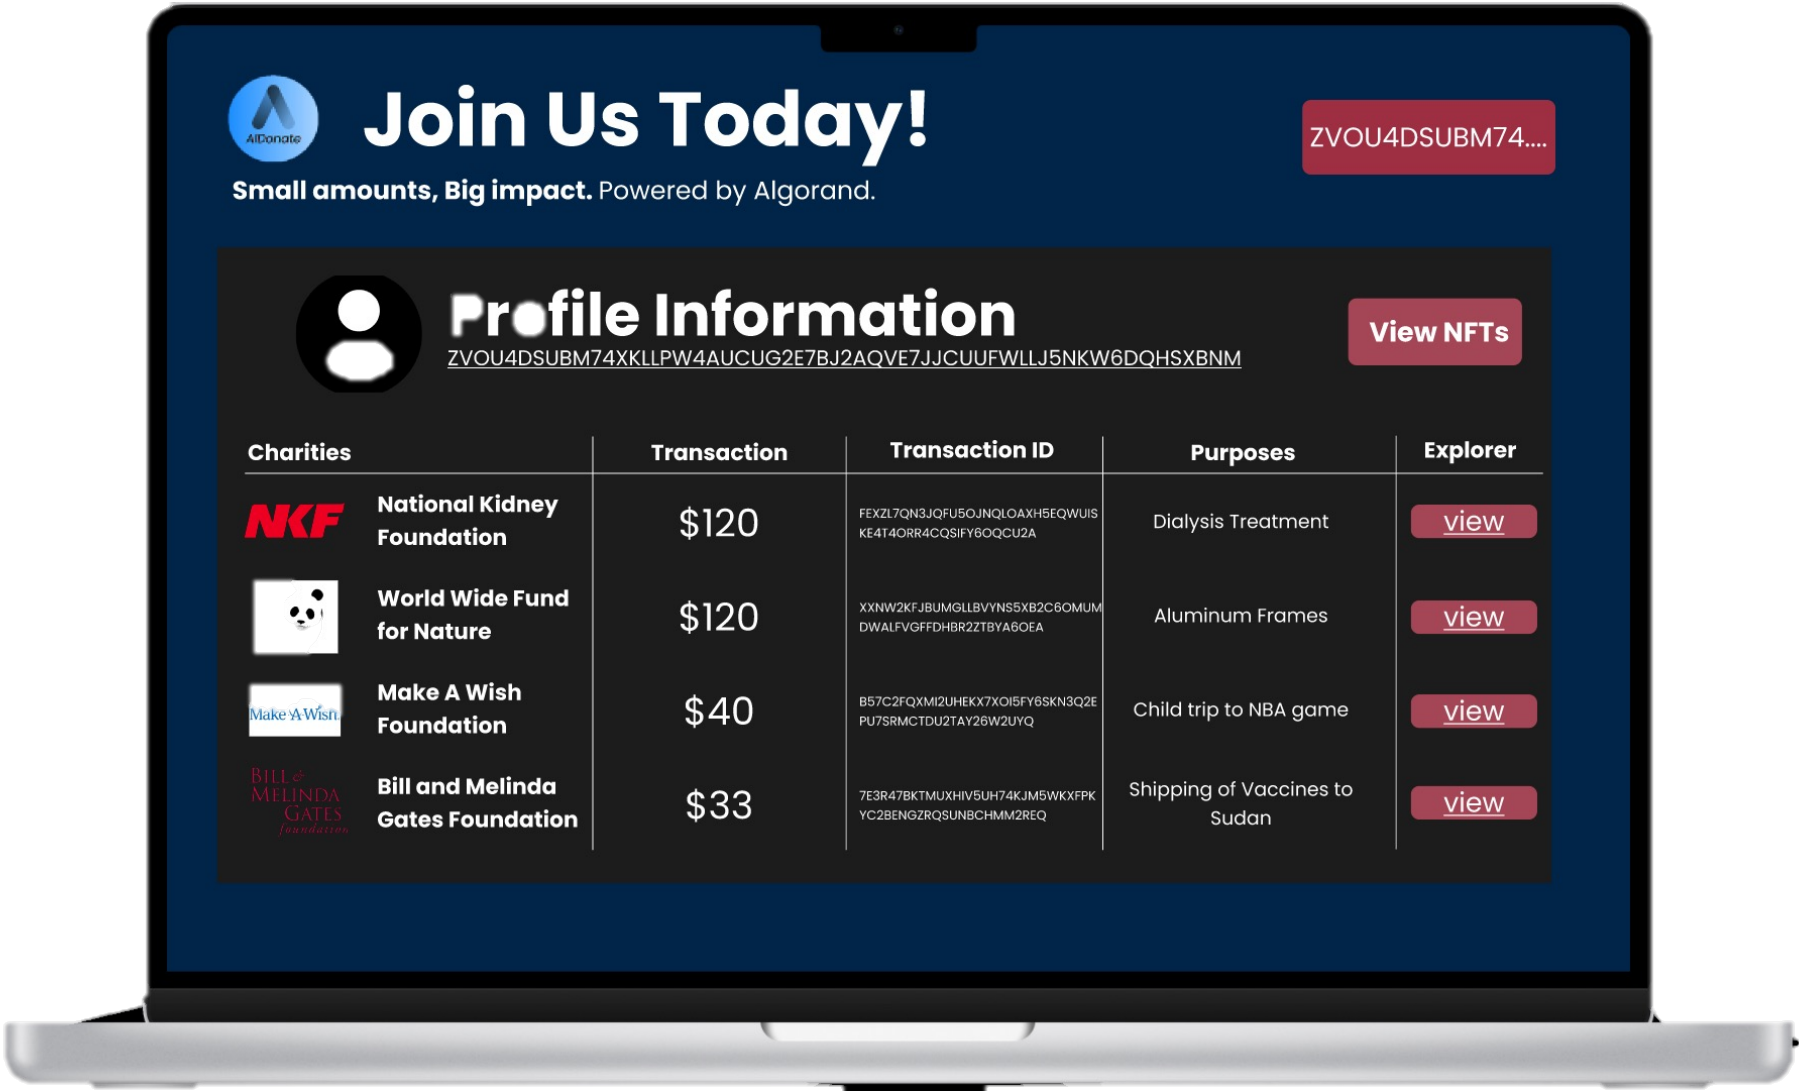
AiDonate

Join Us Today!

Small amounts, Big impact. Powered by Algorand.

ZVOU4DSUBM74....

Profile Information
ZVOU4DSUBM74XKLLPW4AUCUG2E7BJ2AQVE7JJCUUFWLLJ5NKW6DQHSXBNM

View NFTs

| Charities | | Transaction | Transaction ID | Purposes | Explorer |
|---|---|---|---|---|---|
| NKF | National Kidney Foundation | $120 | FEXZL7QN3JQFU5OJNQLOAXH5EQWUISKE4T4ORR4CQSIFY6OQCU2A | Dialysis Treatment | view |
| | World Wide Fund for Nature | $120 | XXNW2KFJBUMGLLBVYNS5XB2C6OMUMDWALFVGFFDHBR2ZTBYA6OEA | Aluminum Frames | view |
| Make-A-Wish | Make A Wish Foundation | $40 | B57C2FQXMI2UHEKX7XOI5FY6SKN3Q2EPU7SRMCTDU2TAY26W2UYQ | Child trip to NBA game | view |
| BILL & MELINDA GATES foundation | Bill and Melinda Gates Foundation | $33 | 7E3R47BKTMUXHIV5UH74KJM5WKXFPKYC2BENGZRQSUNBCHMM2REQ | Shipping of Vaccines to Sudan | view |